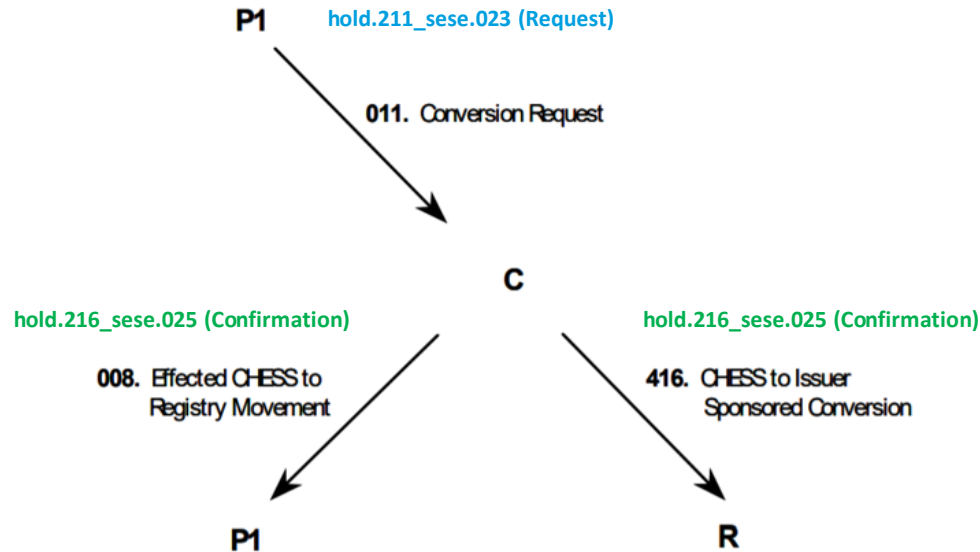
P1

hold.211_sese.023 (Request)

011. Conversion Request

C

hold.216_sese.025 (Confirmation)

008. Effected CHESS to Registry Movement

hold.216_sese.025 (Confirmation)

416. CHESS to Issuer Sponsored Conversion

P1

R